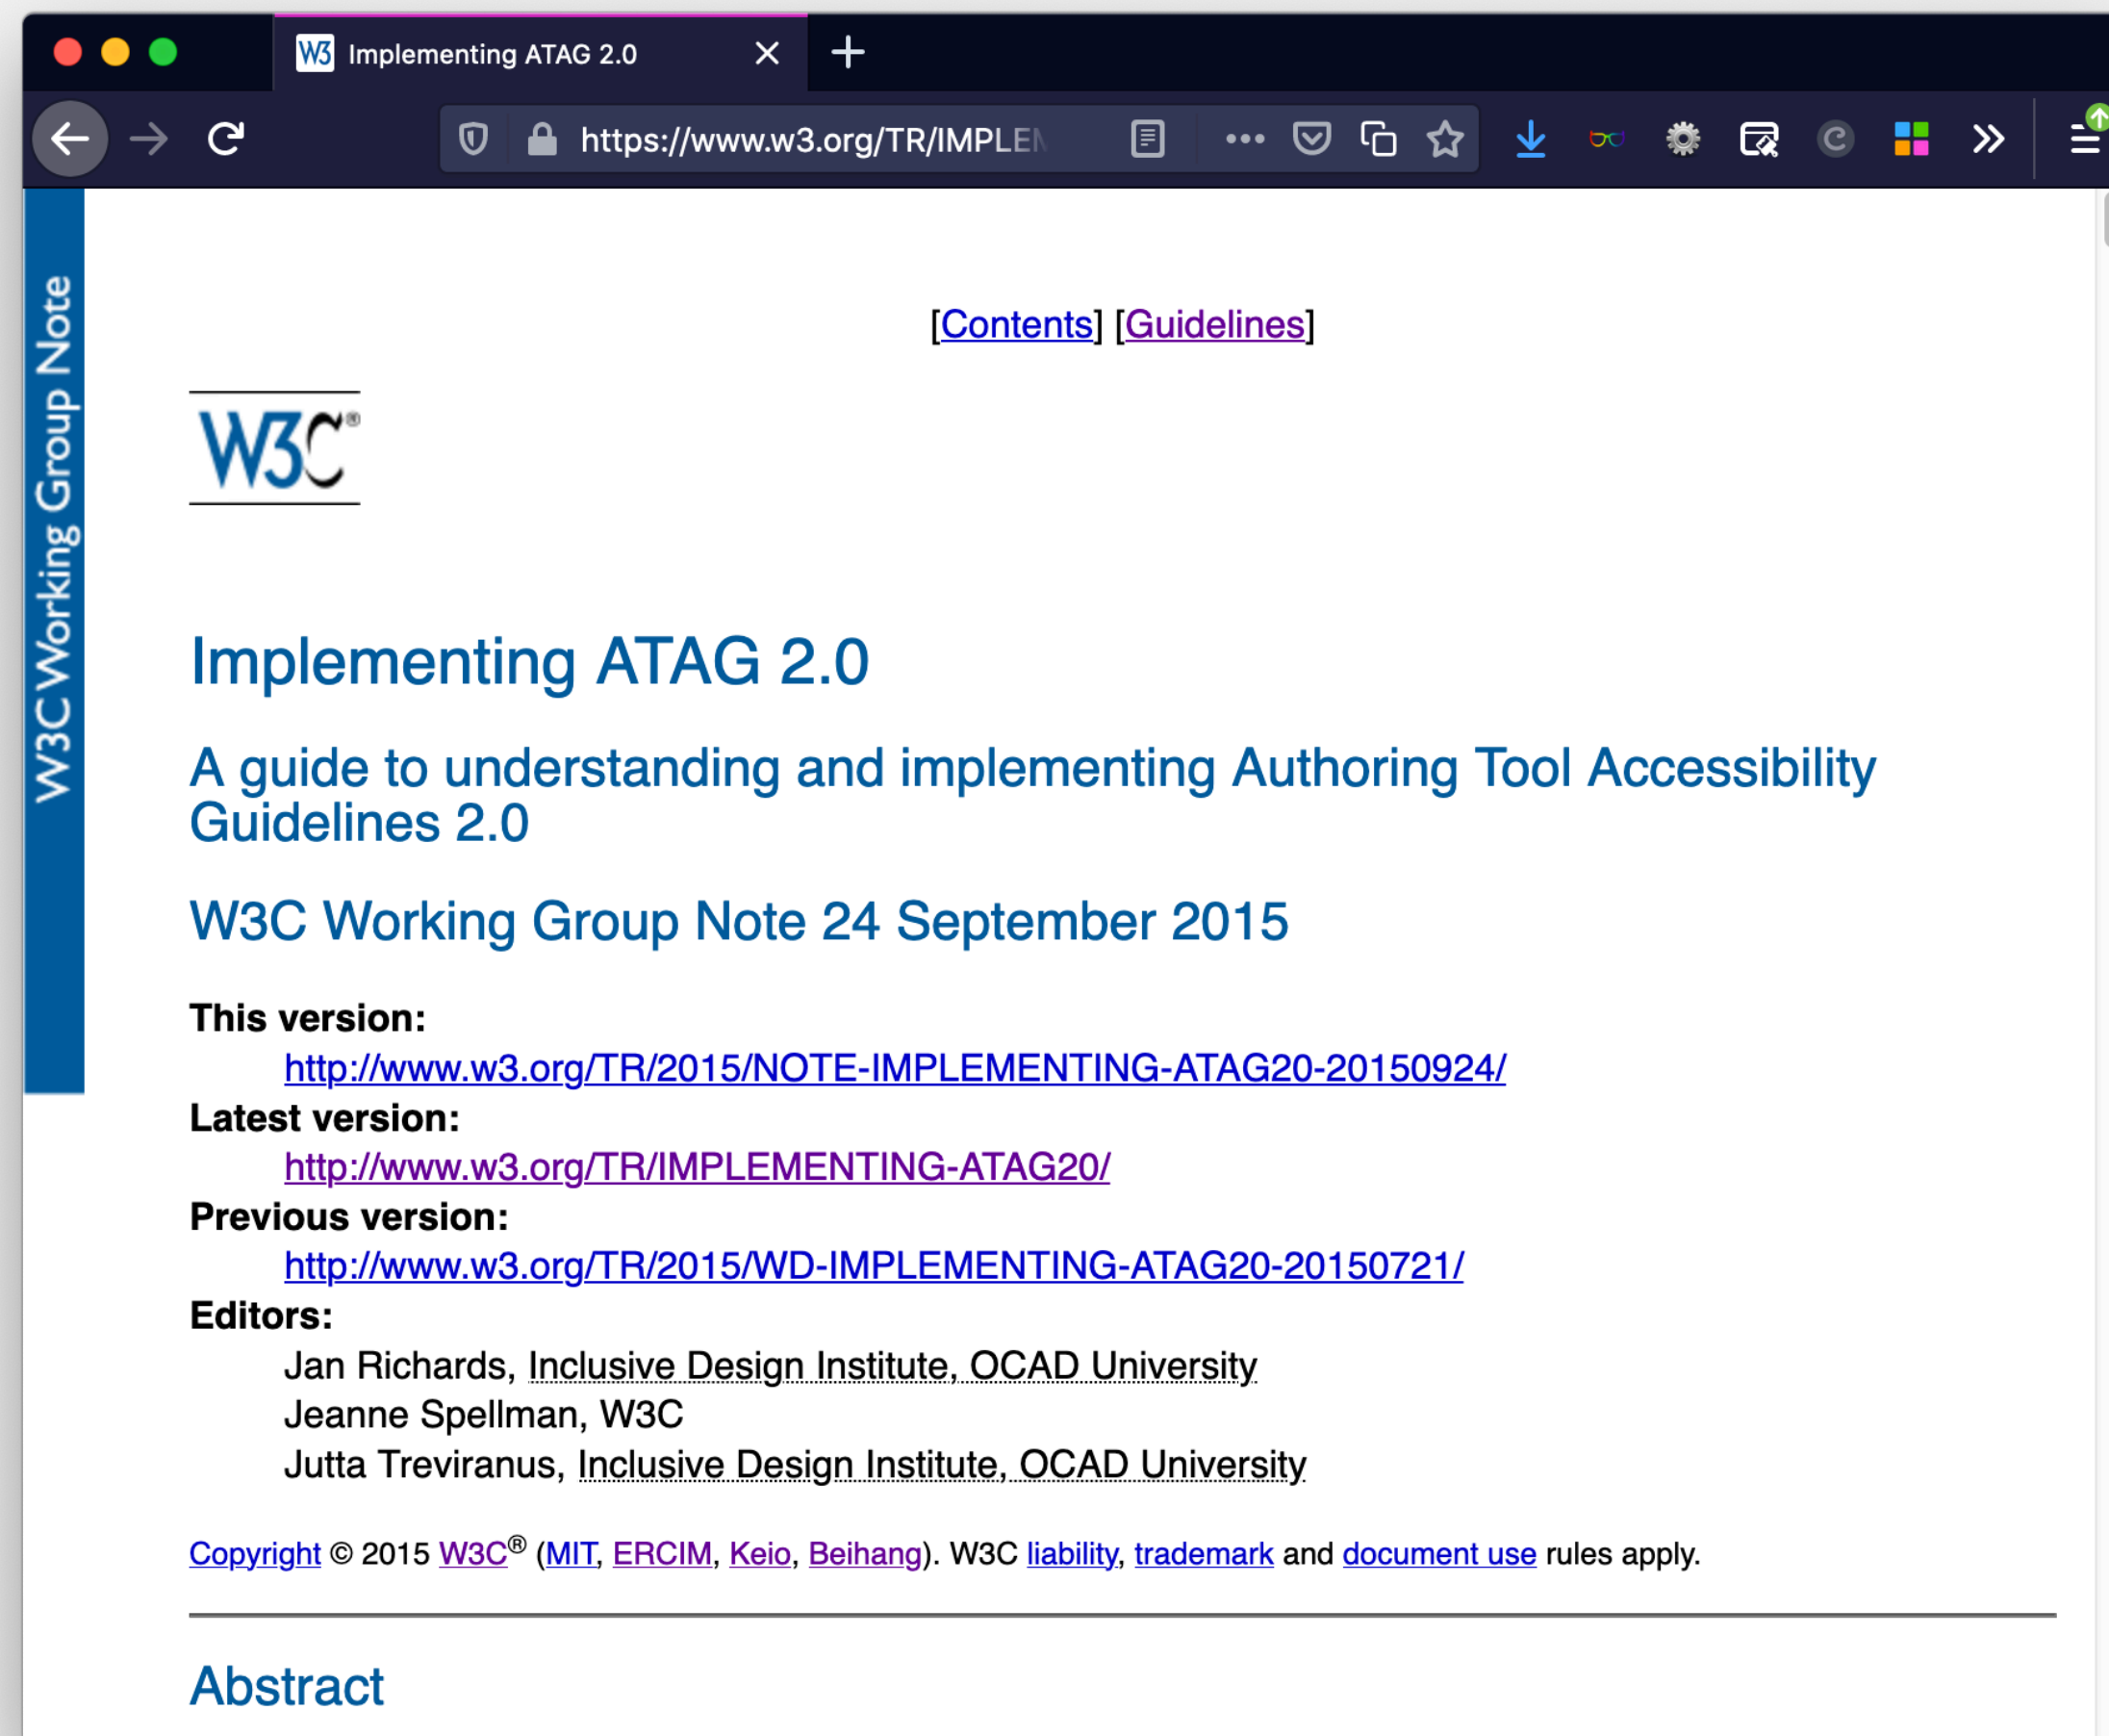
Implementing ATAG 2.0

https://www.w3.org/TR/IMPLE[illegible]

W3C Working Group Note

[Contents] [Guidelines]

W3C®

Implementing ATAG 2.0

A guide to understanding and implementing Authoring Tool Accessibility Guidelines 2.0

W3C Working Group Note 24 September 2015

This version:
http://www.w3.org/TR/2015/NOTE-IMPLEMENTING-ATAG20-20150924/
Latest version:
http://www.w3.org/TR/IMPLEMENTING-ATAG20/
Previous version:
http://www.w3.org/TR/2015/WD-IMPLEMENTING-ATAG20-20150721/
Editors:
Jan Richards, Inclusive Design Institute, OCAD University
Jeanne Spellman, W3C
Jutta Treviranus, Inclusive Design Institute, OCAD University

Copyright © 2015 W3C® (MIT, ERCIM, Keio, Beihang). W3C liability, trademark and document use rules apply.

Abstract